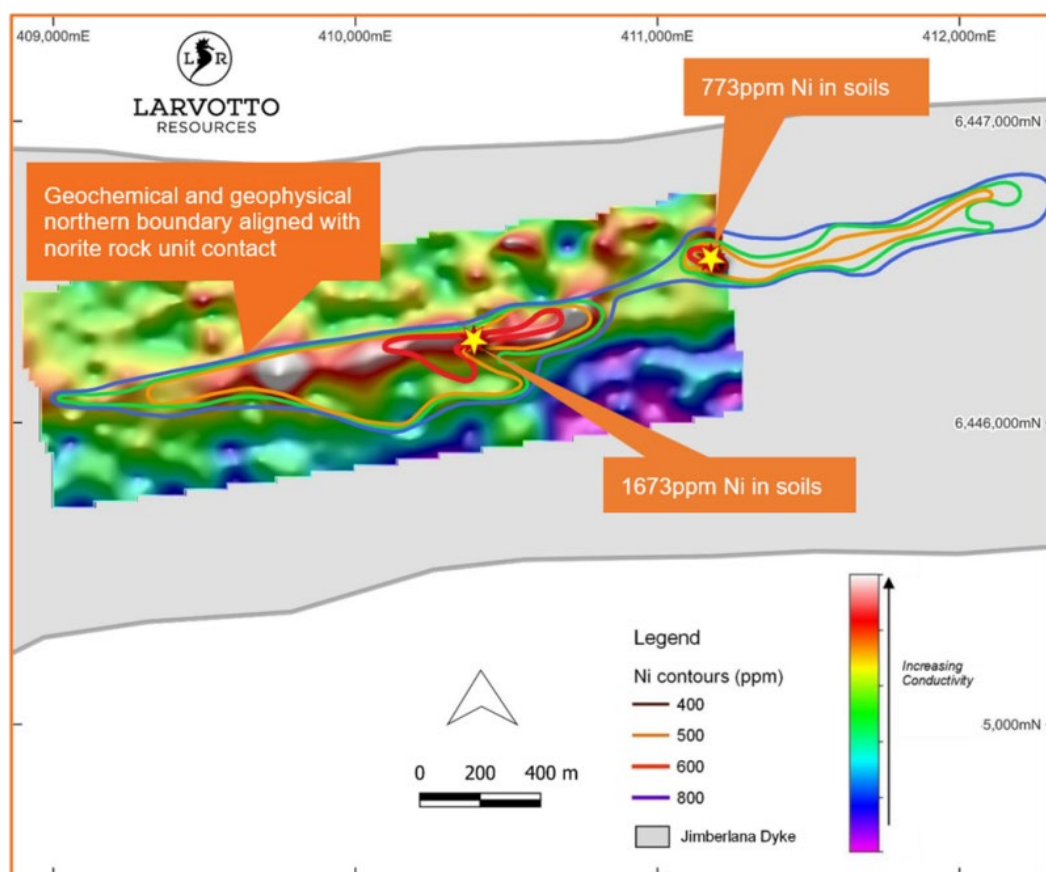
409,000mE

410,000mE

411,000mE

412,000mE

LR

LARVOTTO RESOURCES

773ppm Ni in soils

6,447,000mN

Geochemical and geophysical northern boundary aligned with norite rock unit contact

6,446,000mN

1673ppm Ni in soils

Legend

Ni contours (ppm)

400

500

600

800

Jimberlana Dyke

0 200 400 m

Increasing Conductivity

5,000mN